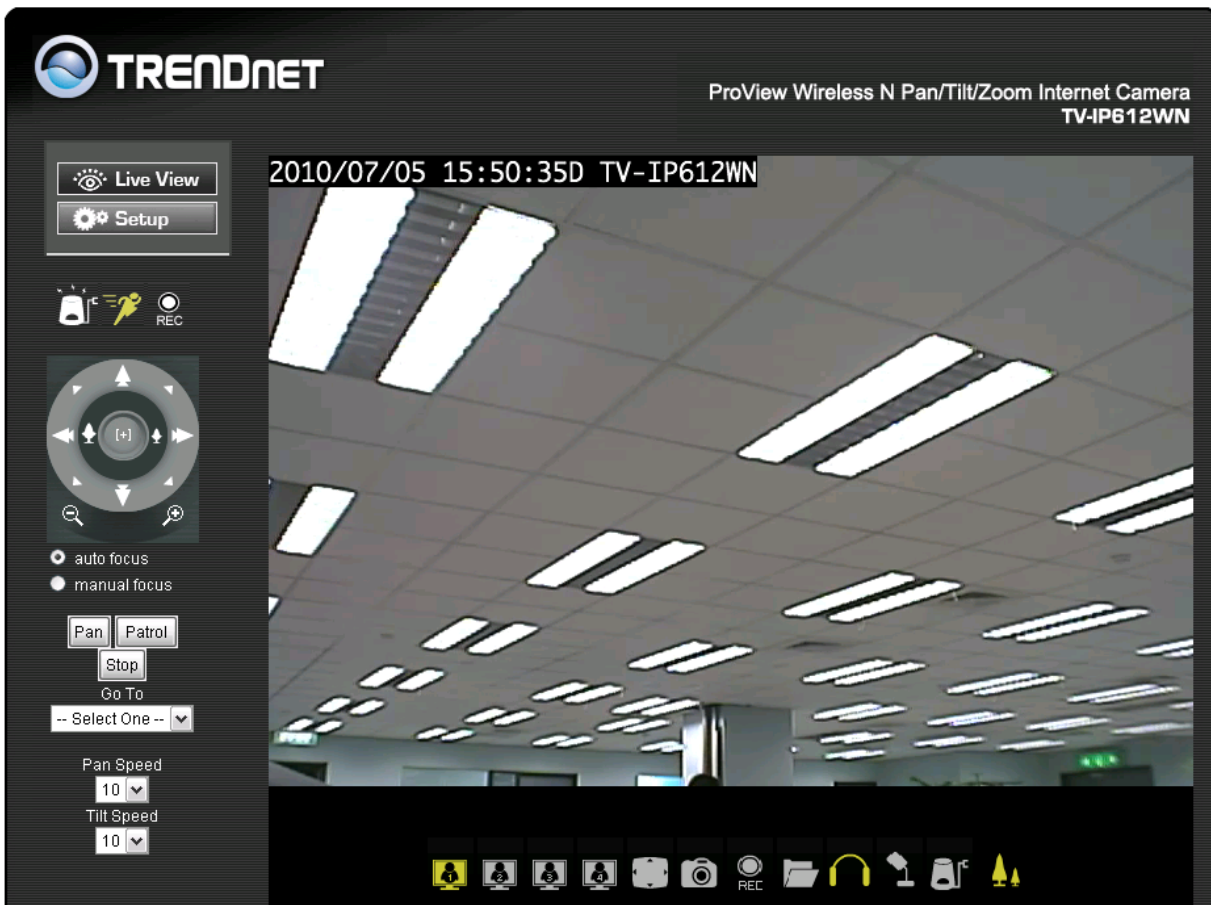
TRENDnET

ProView Wireless N Pan/Tilt/Zoom Internet Camera
TV-IP612WN

Live View
Setup

REC

[+]

auto focus
manual focus

Pan Patrol
Stop
Go To
-- Select One --

Pan Speed
10
Tilt Speed
10

2010/07/05 15:50:35D TV-IP612WN

1 2 3 4

REC